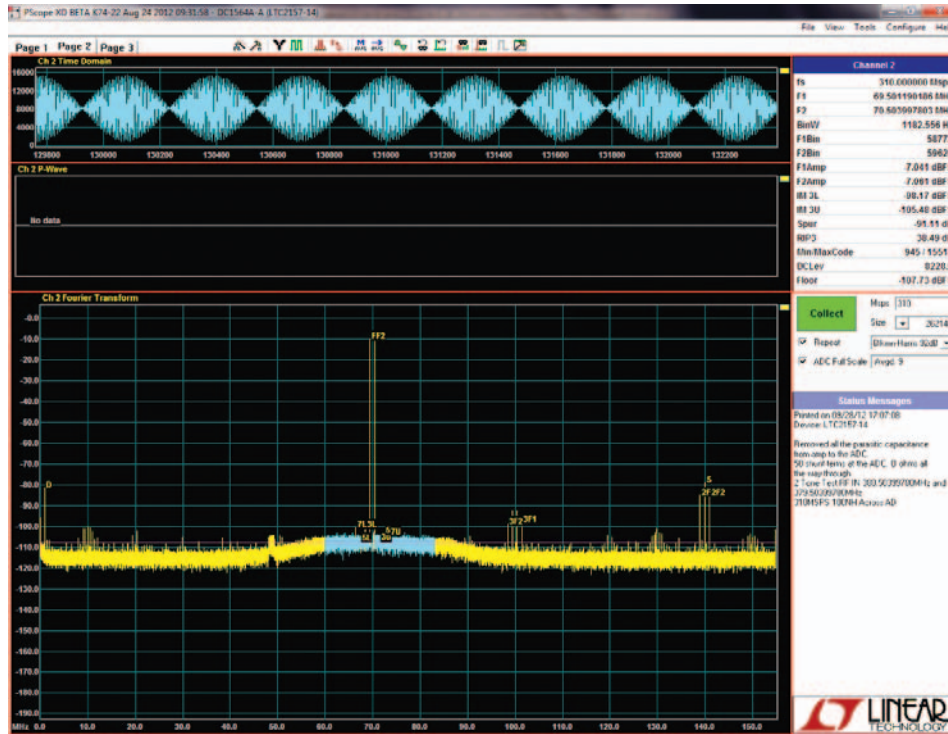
PScope XD BETA K74-22 Aug 24 2012 09:31:58 - DC1564A-A (LTC2157-14)

File View Tools Configure He

Page 1 Page 2 Page 3

Ch 2 Time Domain

16000
12000
8000
4000
0

129800 130000 130200 130400 130600 130800 131000 131200 131400 131600 131800 132000 132200

Ch 2 P-Wave

No data

Ch 2 Fourier Transform

-0.0
-10.0
-20.0
-30.0
-40.0
-50.0
-60.0
-70.0
-80.0
-90.0
-100.0
-110.0
-120.0
-130.0
-140.0
-150.0
-160.0
-170.0
-180.0
-190.0

MHz 0.0 10.0 20.0 30.0 40.0 50.0 60.0 70.0 80.0 90.0 100.0 110.0 120.0 130.0 140.0 150.0

D
FF2
7L 3L
5L 3U 5U 7U
3F2 3F1
S
2F 2F2

Channel 2

| | |
|---|---|
| fs | 310.000000 Msp |
| F1 | 69.501190186 MH |
| F2 | 70.503997803 MH |
| BinW | 1182.556 H |
| F1Bin | 5877 |
| F2Bin | 5962 |
| F1Amp | -7.041 dBF |
| F2Amp | -7.061 dBF |
| IM 3L | -98.17 dBF |
| IM 3U | -105.48 dBF |
| Spur | -91.11 d |
| IIP3 | 38.49 d |
| Min/MaxCode | 945 / 1551 |
| DCLev | 8220. |
| Floor | -107.73 dBF |

Collect

Msps 310

Size 26214

Repeat BHarris 92dB

ADC Full Scale Avgd: 9

Status Messages

Printed on 08/28/12 17:07:08
Device: LTC2157-14

Removed all the parasitic capacitance from amp to the ADC.
50 shunt terms at the ADC. 0 ohms all the way through.
2 Tone Test RF IN 389.50399700MHz and 379.50399700MHz
310MSPS 100NH Across AD

LINEAR TECHNOLOGY